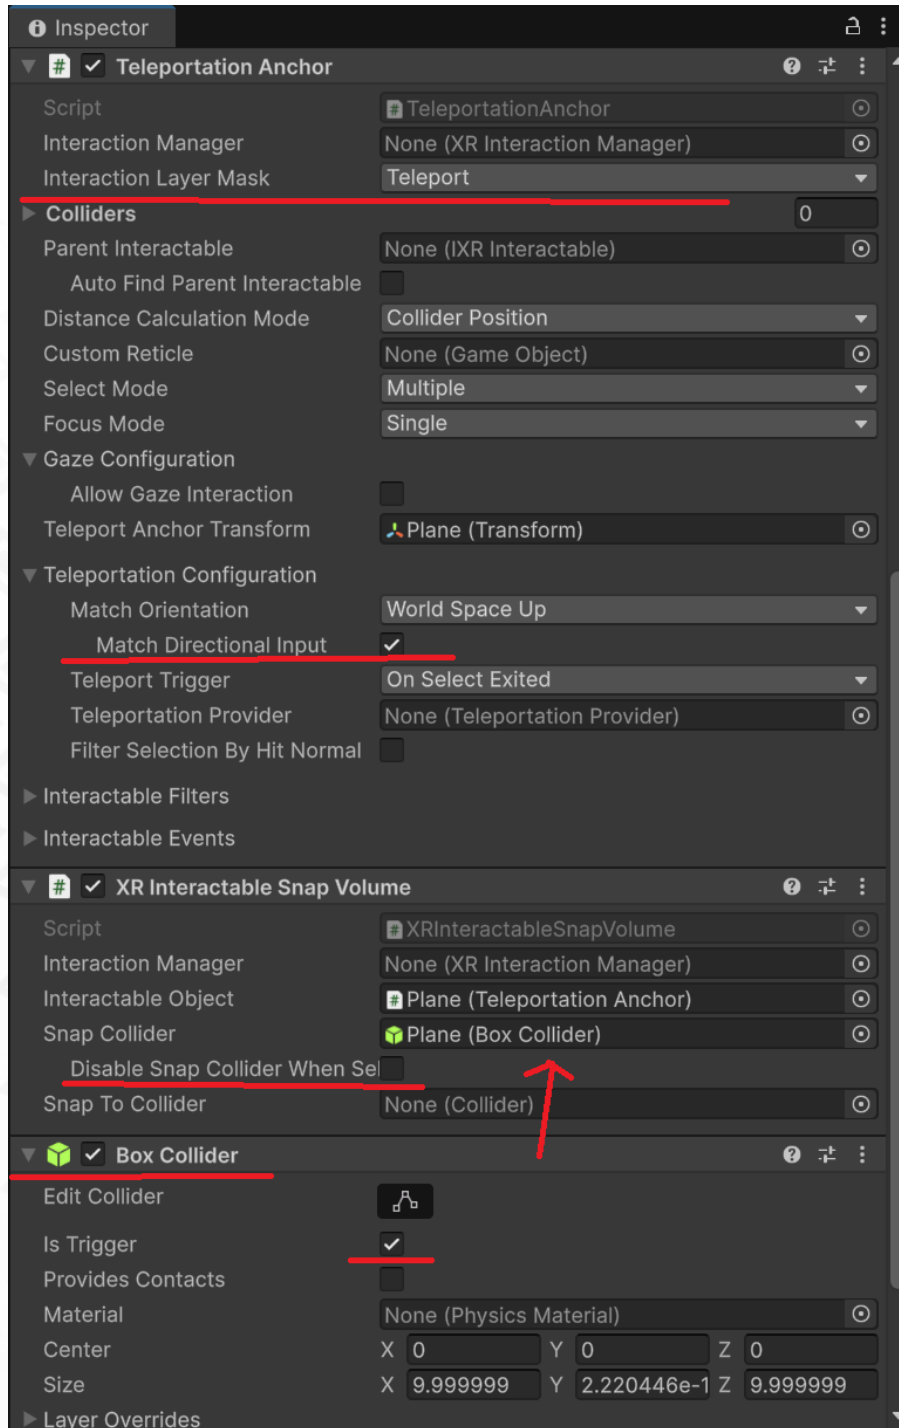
Inspector

Teleportation Anchor

Script TeleportationAnchor
Interaction Manager None (XR Interaction Manager)
Interaction Layer Mask Teleport
Colliders 0
Parent Interactable None (IXR Interactable)
Auto Find Parent Interactable
Distance Calculation Mode Collider Position
Custom Reticle None (Game Object)
Select Mode Multiple
Focus Mode Single
Gaze Configuration
Allow Gaze Interaction
Teleport Anchor Transform Plane (Transform)
Teleportation Configuration
Match Orientation World Space Up
Match Directional Input
Teleport Trigger On Select Exited
Teleportation Provider None (Teleportation Provider)
Filter Selection By Hit Normal
Interactable Filters
Interactable Events

XR Interactable Snap Volume

Script XRInteractableSnapVolume
Interaction Manager None (XR Interaction Manager)
Interactable Object Plane (Teleportation Anchor)
Snap Collider Plane (Box Collider)
Disable Snap Collider When Sel
Snap To Collider None (Collider)

Box Collider

Edit Collider
Is Trigger
Provides Contacts
Material None (Physics Material)
Center X 0 Y 0 Z 0
Size X 9.999999 Y 2.220446e-1 Z 9.999999
Layer Overrides